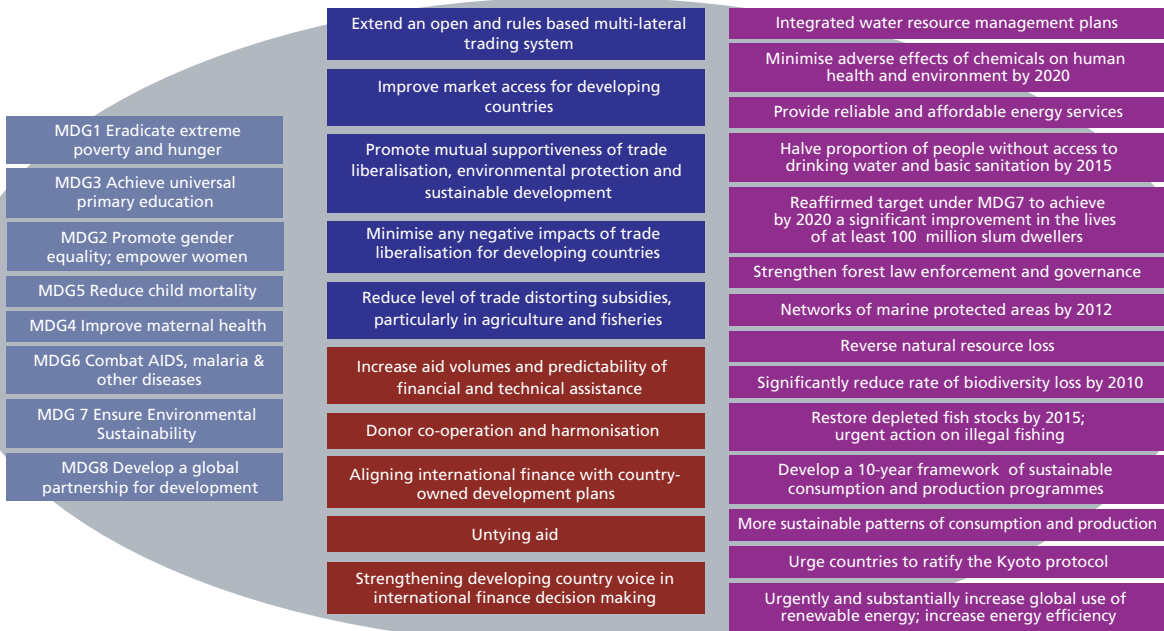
MDG1 Eradicate extreme poverty and hunger

MDG3 Achieve universal primary education

MDG2 Promote gender equality; empower women

MDG5 Reduce child mortality

MDG4 Improve maternal health

MDG6 Combat AIDS, malaria & other diseases

MDG 7 Ensure Environmental Sustainability

MDG8 Develop a global partnership for development

Extend an open and rules based multi-lateral trading system

Improve market access for developing countries

Promote mutual supportiveness of trade liberalisation, environmental protection and sustainable development

Minimise any negative impacts of trade liberalisation for developing countries

Reduce level of trade distorting subsidies, particularly in agriculture and fisheries

Increase aid volumes and predictability of financial and technical assistance

Donor co-operation and harmonisation

Aligning international finance with country-owned development plans

Untying aid

Strengthening developing country voice in international finance decision making

Integrated water resource management plans

Minimise adverse effects of chemicals on human health and environment by 2020

Provide reliable and affordable energy services

Halve proportion of people without access to drinking water and basic sanitation by 2015

Reaffirmed target under MDG7 to achieve by 2020 a significant improvement in the lives of at least 100 million slum dwellers

Strengthen forest law enforcement and governance

Networks of marine protected areas by 2012

Reverse natural resource loss

Significantly reduce rate of biodiversity loss by 2010

Restore depleted fish stocks by 2015; urgent action on illegal fishing

Develop a 10-year framework of sustainable consumption and production programmes

More sustainable patterns of consumption and production

Urge countries to ratify the Kyoto protocol

Urgently and substantially increase global use of renewable energy; increase energy efficiency